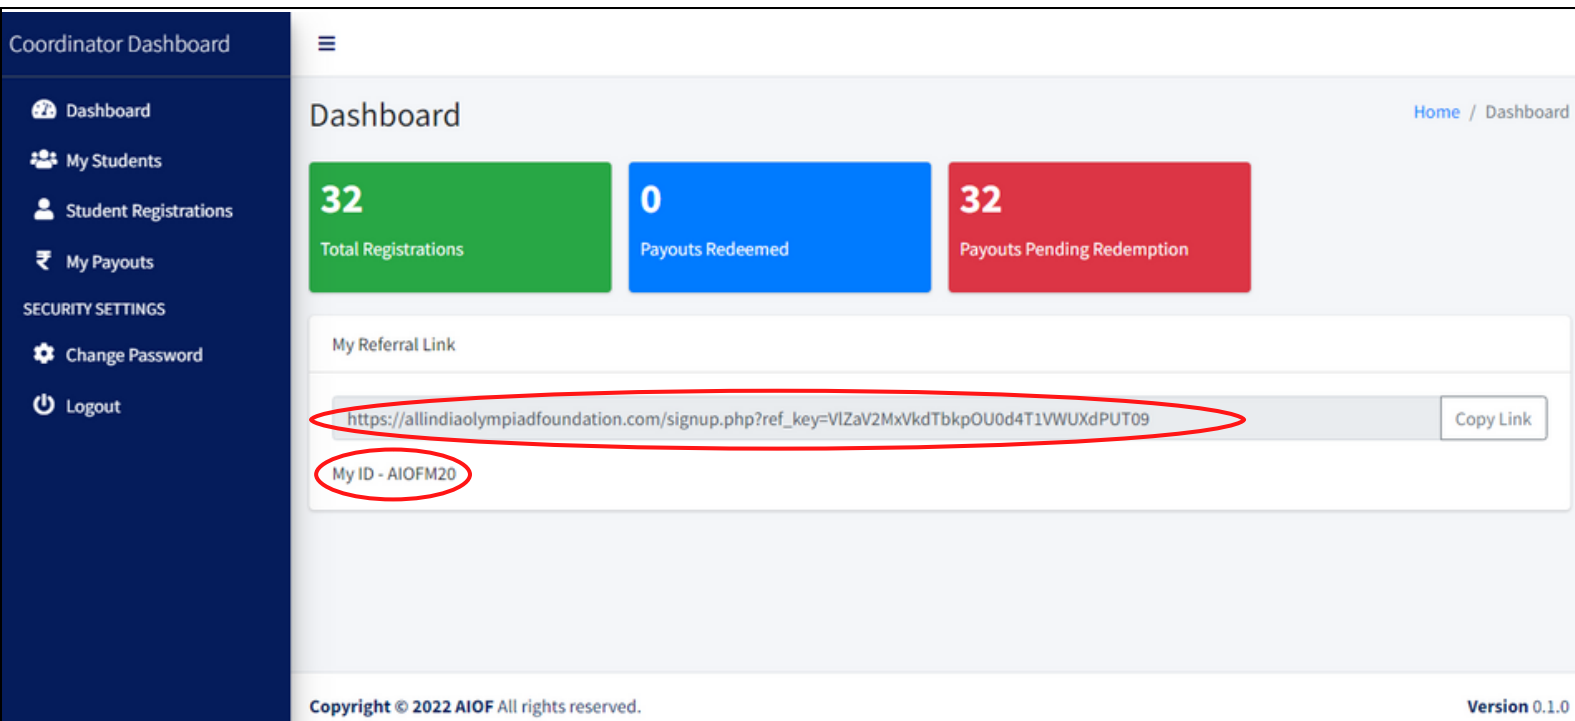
Coordinator Dashboard

Dashboard

My Students

Student Registrations

₹ My Payouts

SECURITY SETTINGS

Change Password

Logout

≡

Dashboard

Home / Dashboard

32
Total Registrations

0
Payouts Redeemed

32
Payouts Pending Redemption

My Referral Link

https://allindiaolympiadfoundation.com/signup.php?ref_key=VlZaV2MxVkdTbkpOU0d4T1VWUXdPUT09

Copy Link

My ID - AIOFM20

Copyright © 2022 AIOF All rights reserved.

Version 0.1.0